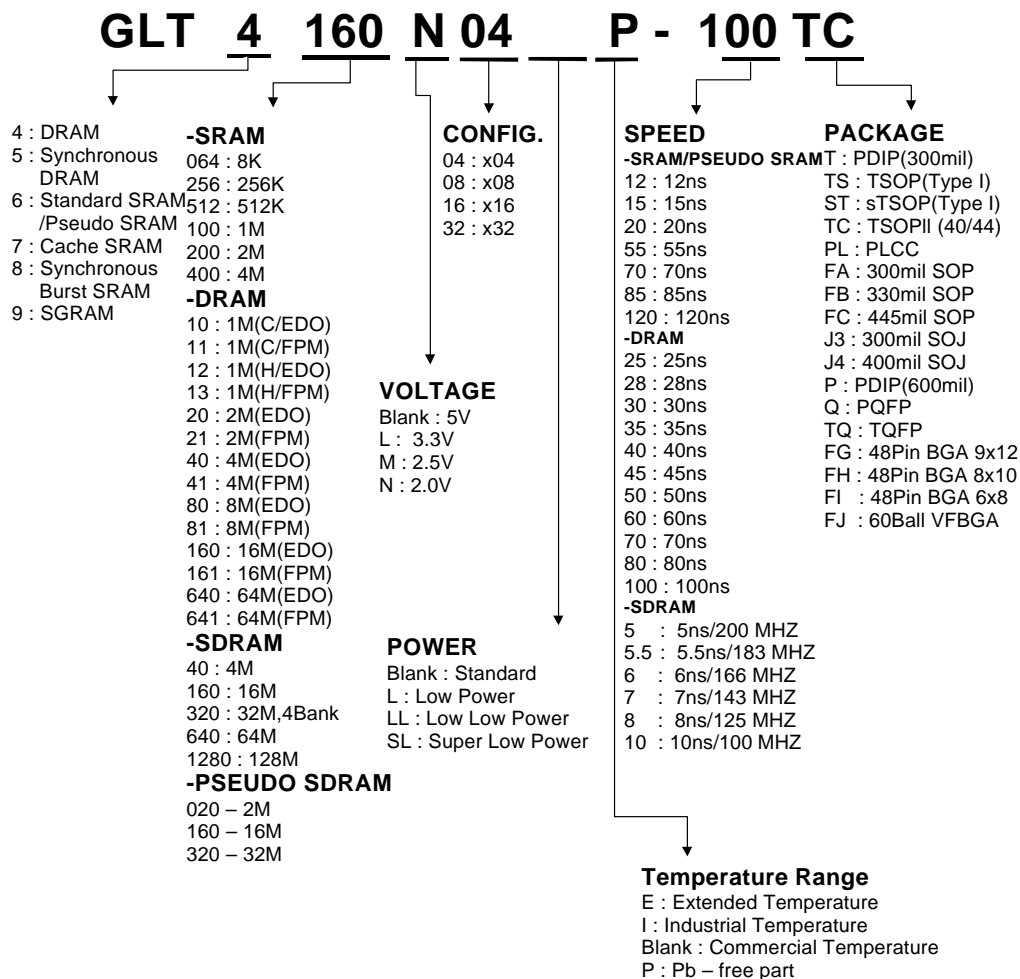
GLT 4 160 N 04 __ P - 100 TC

4 : DRAM
5 : Synchronous DRAM
6 : Standard SRAM /Pseudo SRAM
7 : Cache SRAM
8 : Synchronous Burst SRAM
9 : SGRAM

-SRAM
064 : 8K
256 : 256K
512 : 512K
100 : 1M
200 : 2M
400 : 4M
-DRAM
10 : 1M(C/EDO)
11 : 1M(C/FPM)
12 : 1M(H/EDO)
13 : 1M(H/FPM)
20 : 2M(EDO)
21 : 2M(FPM)
40 : 4M(EDO)
41 : 4M(FPM)
80 : 8M(EDO)
81 : 8M(FPM)
160 : 16M(EDO)
161 : 16M(FPM)
640 : 64M(EDO)
641 : 64M(FPM)
-SDRAM
40 : 4M
160 : 16M
320 : 32M,4Bank
640 : 64M
1280 : 128M
-PSEUDO SDRAM
020 – 2M
160 – 16M
320 – 32M

CONFIG.
04 : x04
08 : x08
16 : x16
32 : x32

VOLTAGE
Blank : 5V
L : 3.3V
M : 2.5V
N : 2.0V

POWER
Blank : Standard
L : Low Power
LL : Low Low Power
SL : Super Low Power

SPEED
-SRAM/PSEUDO SRAM
12 : 12ns
15 : 15ns
20 : 20ns
55 : 55ns
70 : 70ns
85 : 85ns
120 : 120ns
-DRAM
25 : 25ns
28 : 28ns
30 : 30ns
35 : 35ns
40 : 40ns
45 : 45ns
50 : 50ns
60 : 60ns
70 : 70ns
80 : 80ns
100 : 100ns
-SDRAM
5 : 5ns/200 MHZ
5.5 : 5.5ns/183 MHZ
6 : 6ns/166 MHZ
7 : 7ns/143 MHZ
8 : 8ns/125 MHZ
10 : 10ns/100 MHZ

PACKAGE
T : PDIP(300mil)
TS : TSOP(Type I)
ST : sTSOP(Type I)
TC : TSOPII (40/44)
PL : PLCC
FA : 300mil SOP
FB : 330mil SOP
FC : 445mil SOP
J3 : 300mil SOJ
J4 : 400mil SOJ
P : PDIP(600mil)
Q : PQFP
TQ : TQFP
FG : 48Pin BGA 9x12
FH : 48Pin BGA 8x10
FI : 48Pin BGA 6x8
FJ : 60Ball VFBGA

Temperature Range
E : Extended Temperature
I : Industrial Temperature
Blank : Commercial Temperature
P : Pb – free part